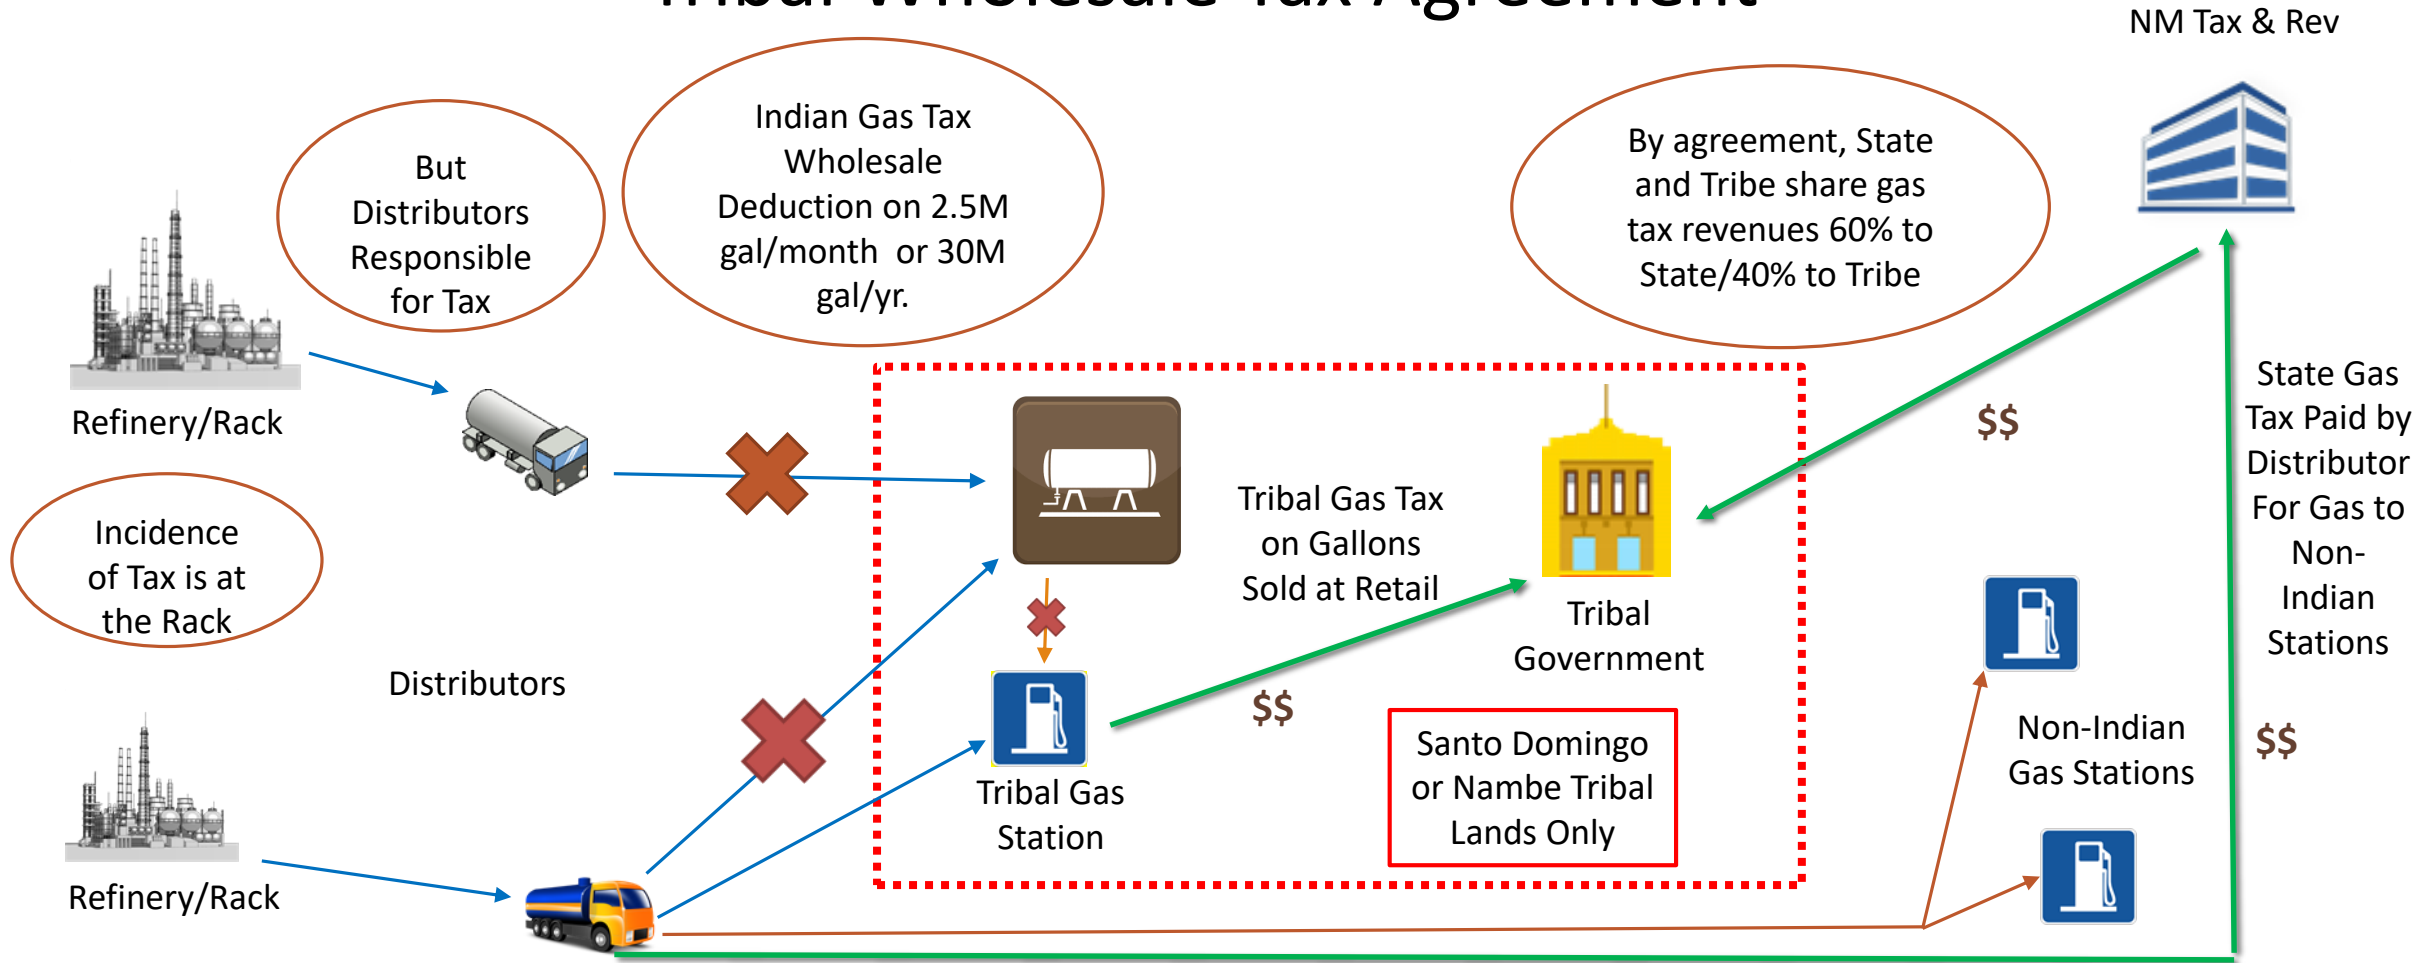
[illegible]

NM Tax & Rev

But Distributors Responsible for Tax

Indian Gas Tax Wholesale Deduction on 2.5M gal/month or 30M gal/yr.

By agreement, State and Tribe share gas tax revenues 60% to State/40% to Tribe

Refinery/Rack

Incidence of Tax is at the Rack

Distributors

Tribal Gas Tax on Gallons Sold at Retail

Tribal Government

$$

State Gas Tax Paid by Distributor For Gas to Non-Indian Stations

Tribal Gas Station

$$

Santo Domingo or Nambe Tribal Lands Only

Non-Indian Gas Stations

$$

Refinery/Rack